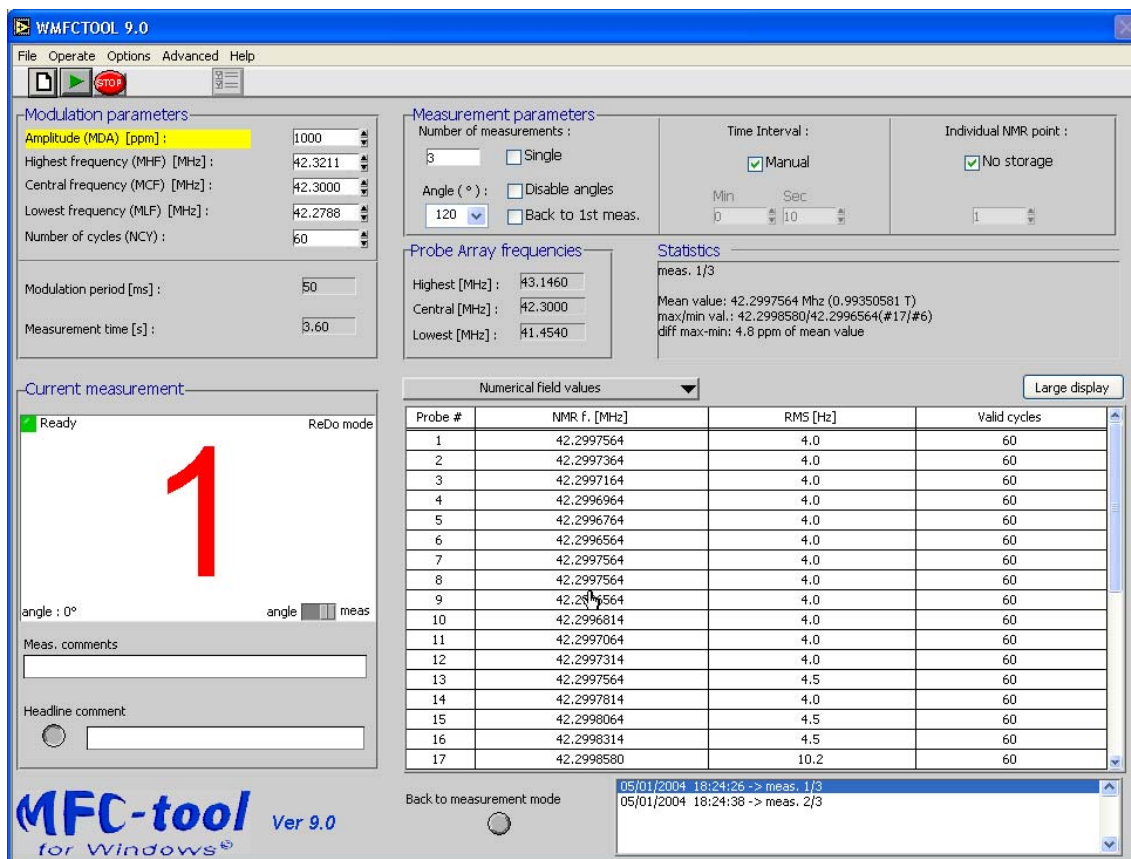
WMFCTOOL 9.0

File Operate Options Advanced Help

STOP

Modulation parameters
Amplitude (MDA) [ppm] : 1000
Highest frequency (MHF) [MHz] : 42.3211
Central frequency (MCF) [MHz] : 42.3000
Lowest frequency (MLF) [MHz] : 42.2788
Number of cycles (NCY) : 60

Modulation period [ms] : 50
Measurement time [s] : 3.60

Measurement parameters
Number of measurements :
3 Single
Angle ( ° ) : Disable angles
120 Back to 1st meas.

Time Interval :
Manual
Min Sec
0 10

Individual NMR point :
No storage
1

Probe Array frequencies
Highest [MHz] : 43.1460
Central [MHz] : 42.3000
Lowest [MHz] : 41.4540

Statistics
meas. 1/3

Mean value: 42.2997564 Mhz (0.99350581 T)
max/min val.: 42.2998580/42.2996564(#17/#6)
diff max-min: 4.8 ppm of mean value

Current measurement
Ready ReDo mode
1
angle : 0° angle meas

Meas. comments

Headline comment

Numerical field values

Large display

| Probe # | NMR f. [MHz] | RMS [Hz] | Valid cycles |
|---|---|---|---|
| 1 | 42.2997564 | 4.0 | 60 |
| 2 | 42.2997364 | 4.0 | 60 |
| 3 | 42.2997164 | 4.0 | 60 |
| 4 | 42.2996964 | 4.0 | 60 |
| 5 | 42.2996764 | 4.0 | 60 |
| 6 | 42.2996564 | 4.0 | 60 |
| 7 | 42.2997564 | 4.0 | 60 |
| 8 | 42.2997564 | 4.0 | 60 |
| 9 | 42.2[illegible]564 | 4.0 | 60 |
| 10 | 42.2996814 | 4.0 | 60 |
| 11 | 42.2997064 | 4.0 | 60 |
| 12 | 42.2997314 | 4.0 | 60 |
| 13 | 42.2997564 | 4.5 | 60 |
| 14 | 42.2997814 | 4.0 | 60 |
| 15 | 42.2998064 | 4.5 | 60 |
| 16 | 42.2998314 | 4.5 | 60 |
| 17 | 42.2998580 | 10.2 | 60 |

MFC-tool Ver 9.0
for Windows©

Back to measurement mode

05/01/2004 18:24:26 -> meas. 1/3
05/01/2004 18:24:38 -> meas. 2/3